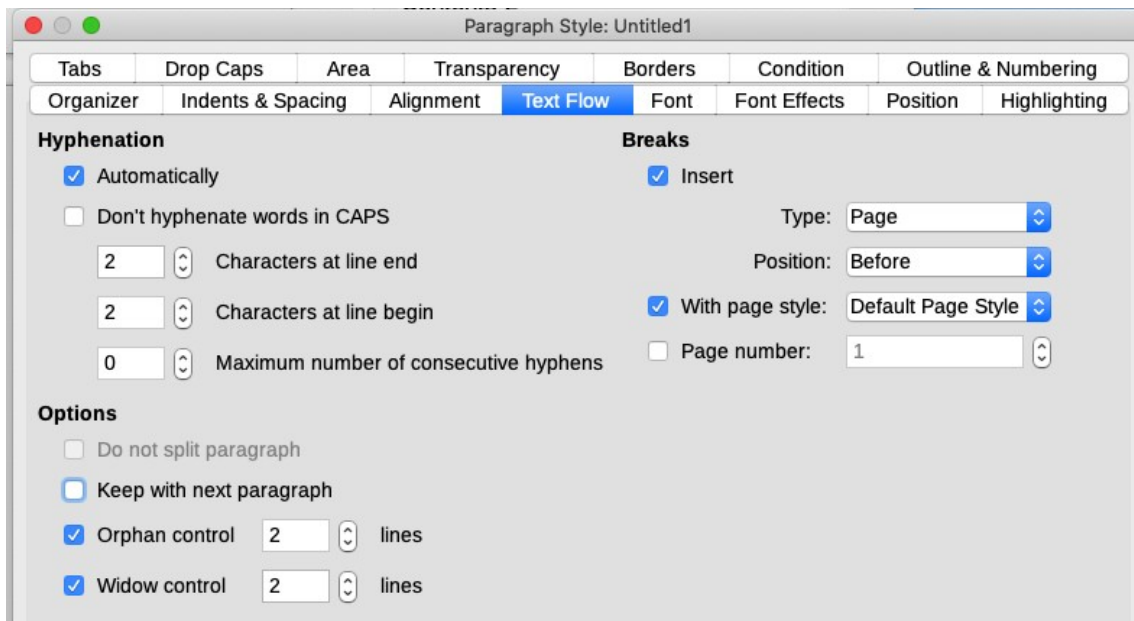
Paragraph Style: Untitled1

Tabs | Drop Caps | Area | Transparency | Borders | Condition | Outline & Numbering
Organizer | Indents & Spacing | Alignment | Text Flow | Font | Font Effects | Position | Highlighting

Hyphenation

Automatically

Don't hyphenate words in CAPS

2 Characters at line end

2 Characters at line begin

0 Maximum number of consecutive hyphens

Options

Do not split paragraph

Keep with next paragraph

Orphan control 2 lines

Widow control 2 lines

Breaks

Insert

Type: Page

Position: Before

With page style: Default Page Style

Page number: 1